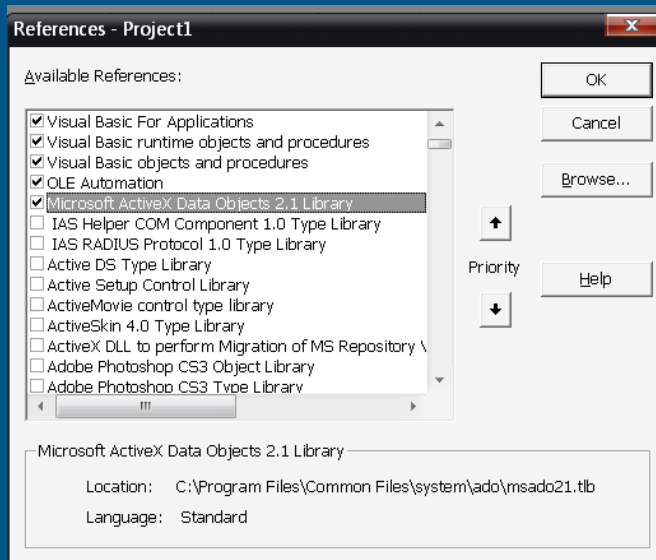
References - Project1

Available References:

Visual Basic For Applications
Visual Basic runtime objects and procedures
Visual Basic objects and procedures
OLE Automation
Microsoft ActiveX Data Objects 2.1 Library
IAS Helper COM Component 1.0 Type Library
IAS RADIUS Protocol 1.0 Type Library
Active DS Type Library
Active Setup Control Library
ActiveMovie control type library
ActiveSkin 4.0 Type Library
ActiveX DLL to perform Migration of MS Repository \
Adobe Photoshop CS3 Object Library
Adobe Photoshop CS3 Type Library

OK
Cancel
Browse...
Priority
Help

Microsoft ActiveX Data Objects 2.1 Library
Location: C:\Program Files\Common Files\system\ado\msado21.tlb
Language: Standard